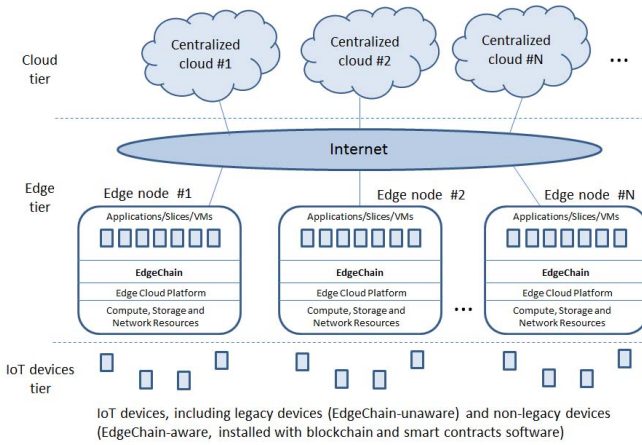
Cloud tier

Centralized cloud #1

Centralized cloud #2

Centralized cloud #N

...

Internet

Edge tier

Edge node #1

Edge node #2

Edge node #N

Applications/Slices/VMs

EdgeChain

Edge Cloud Platform

Compute, Storage and Network Resources

Applications/Slices/VMs

EdgeChain

Edge Cloud Platform

Compute, Storage and Network Resources

...

Applications/Slices/VMs

EdgeChain

Edge Cloud Platform

Compute, Storage and Network Resources

IoT devices tier

IoT devices, including legacy devices (EdgeChain-unaware) and non-legacy devices (EdgeChain-aware, installed with blockchain and smart contracts software)